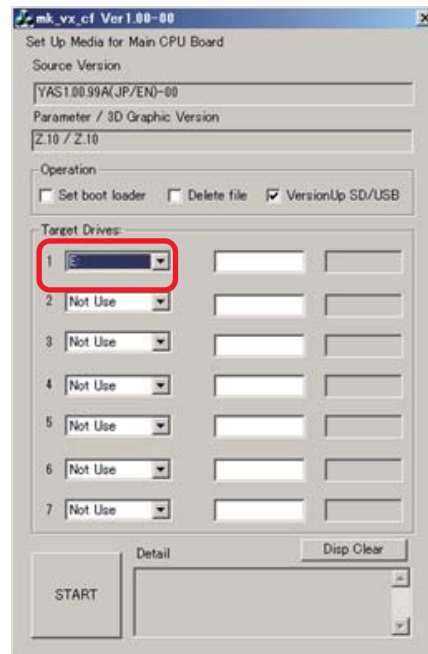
mk_vx_cf Ver1.00-00
Set Up Media for Main CPU Board
Source Version
YAS1.00.99A(JP/EN)-00
Parameter / 3D Graphic Version
Z.10 / Z.10
Operation
Set boot loader
Delete file
VersionUp SD/USB
Target Drives
1 E:
2 Not Use
3 Not Use
4 Not Use
5 Not Use
6 Not Use
7 Not Use
Disp Clear
Detail
START